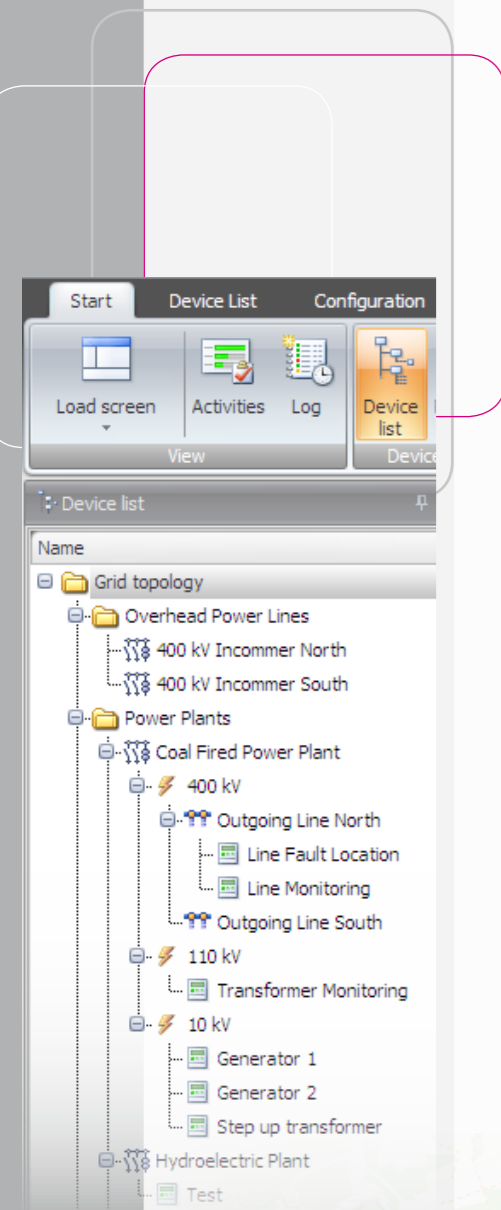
Start
Device List
Configuration

Load screen
Activities
Log
View
Device list
Device

Device list

Name
Grid topology
Overhead Power Lines
400 kV Incommer North
400 kV Incommer South
Power Plants
Coal Fired Power Plant
400 kV
Outgoing Line North
Line Fault Location
Line Monitoring
Outgoing Line South
110 kV
Transformer Monitoring
10 kV
Generator 1
Generator 2
Step up transformer
Hydroelectric Plant
Test